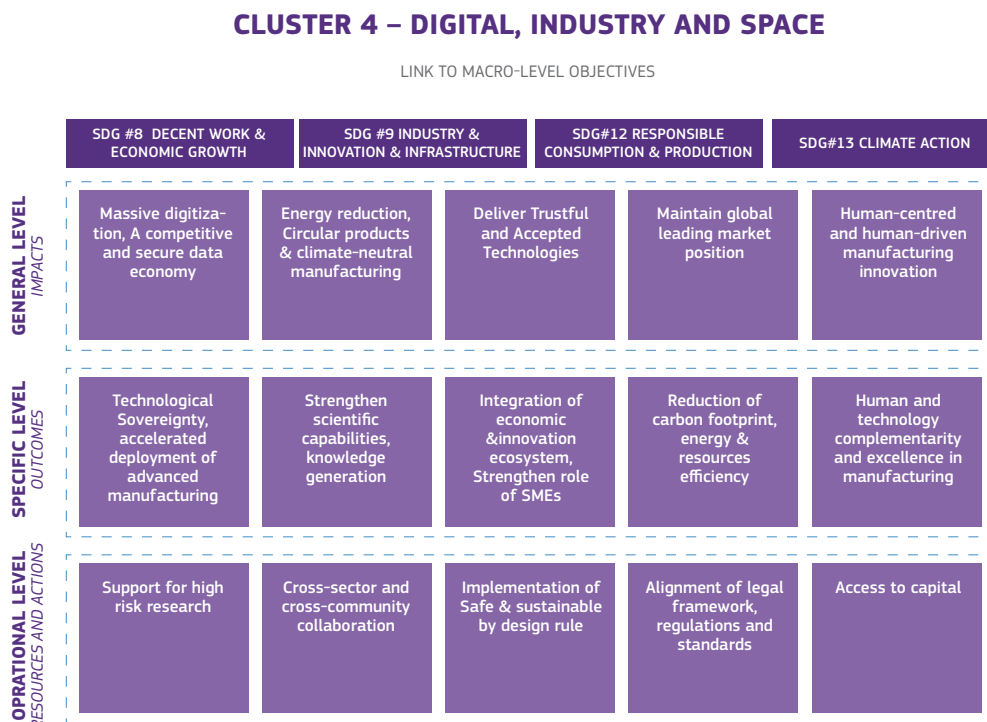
CLUSTER 4 – DIGITAL, INDUSTRY AND SPACE

LINK TO MACRO-LEVEL OBJECTIVES

SDG #8 DECENT WORK & ECONOMIC GROWTH

SDG #9 INDUSTRY & INNOVATION & INFRASTRUCTURE

SDG#12 RESPONSIBLE CONSUMPTION & PRODUCTION

SDG#13 CLIMATE ACTION

GENERAL LEVEL
IMPACTS

Massive digitization, A competitive and secure data economy

Energy reduction, Circular products & climate-neutral manufacturing

Deliver Trustful and Accepted Technologies

Maintain global leading market position

Human-centred and human-driven manufacturing innovation

SPECIFIC LEVEL
OUTCOMES

Technological Sovereignty, accelerated deployment of advanced manufacturing

Strengthen scientific capabilities, knowledge generation

Integration of economic &innovation ecosystem, Strengthen role of SMEs

Reduction of carbon footprint, energy & resources efficiency

Human and technology complementarity and excellence in manufacturing

OPRATIONAL LEVEL
RESOURCES AND ACTIONS

Support for high risk research

Cross-sector and cross-community collaboration

Implementation of Safe & sustainable by design rule

Alignment of legal framework, regulations and standards

Access to capital